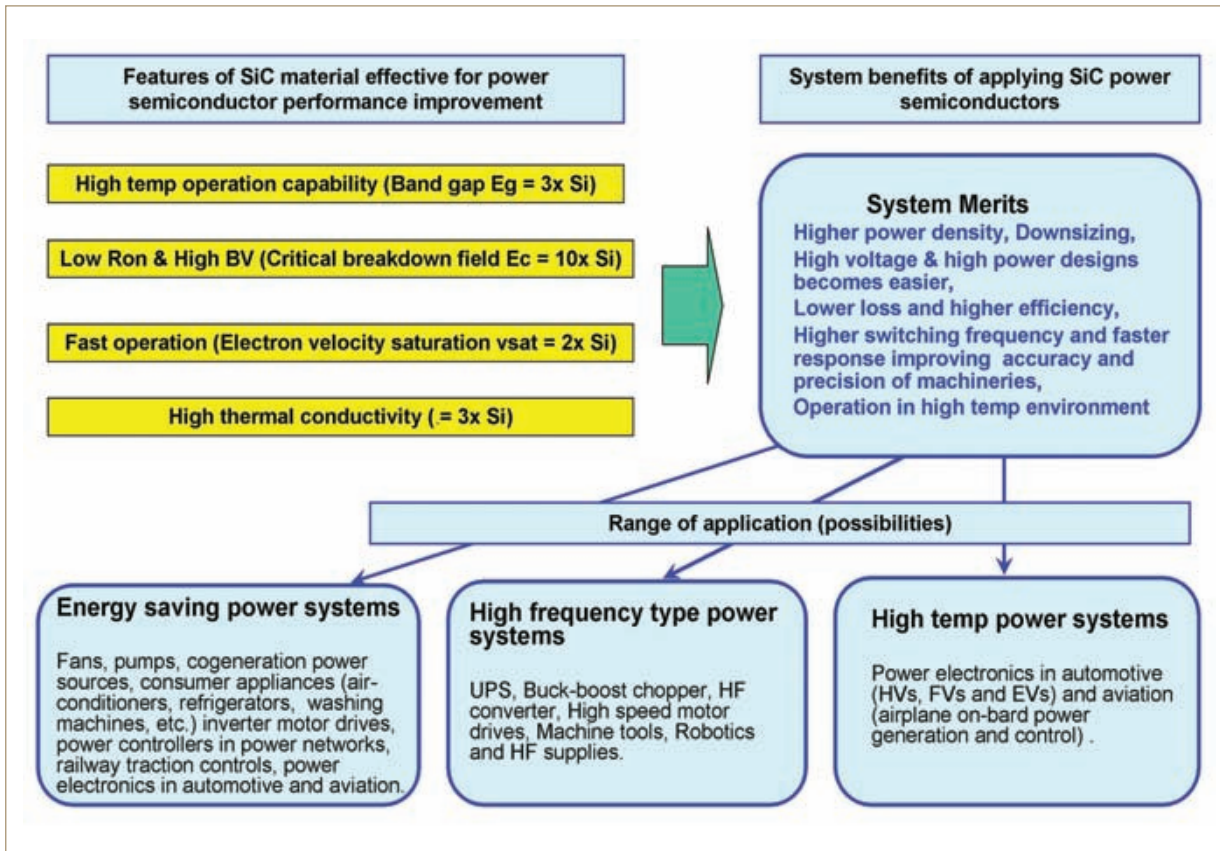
Features of SiC material effective for power semiconductor performance improvement

System benefits of applying SiC power semiconductors

High temp operation capability (Band gap Eg = 3x Si)

Low Ron & High BV (Critical breakdown field Ec = 10x Si)

Fast operation (Electron velocity saturation vsat = 2x Si)

High thermal conductivity (.= 3x Si)

System Merits
Higher power density, Downsizing,
High voltage & high power designs becomes easier,
Lower loss and higher efficiency,
Higher switching frequency and faster response improving accuracy and precision of machineries,
Operation in high temp environment

Range of application (possibilities)

Energy saving power systems

Fans, pumps, cogeneration power sources, consumer appliances (air-conditioners, refrigerators, washing machines, etc.) inverter motor drives, power controllers in power networks, railway traction controls, power electronics in automotive and aviation.

High frequency type power systems

UPS, Buck-boost chopper, HF converter, High speed motor drives, Machine tools, Robotics and HF supplies.

High temp power systems

Power electronics in automotive (HVs, FVs and EVs) and aviation (airplane on-bard power generation and control) .